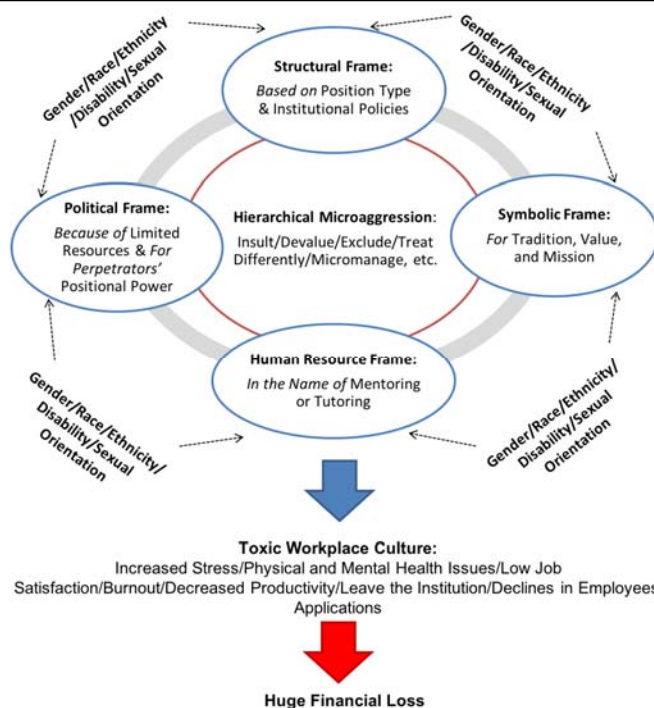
Gender/Race/Ethnicity /Disability/Sexual Orientation

Structural Frame:
*Based on* Position Type & Institutional Policies

Gender/Race/Ethnicity /Disability/Sexual Orientation

Political Frame:
*Because of* Limited Resources & *For Perpetrators'* Positional Power

Hierarchical Microaggression:
Insult/Devalue/Exclude/Treat Differently/Micromanage, etc.

Symbolic Frame:
*For* Tradition, Value, and Mission

Human Resource Frame:
*In the Name of* Mentoring or Tutoring

Gender/Race/Ethnicity/ Disability/Sexual Orientation

Gender/Race/Ethnicity/ Disability/Sexual Orientation

Toxic Workplace Culture:
Increased Stress/Physical and Mental Health Issues/Low Job Satisfaction/Burnout/Decreased Productivity/Leave the Institution/Declines in Employees Applications

Huge Financial Loss